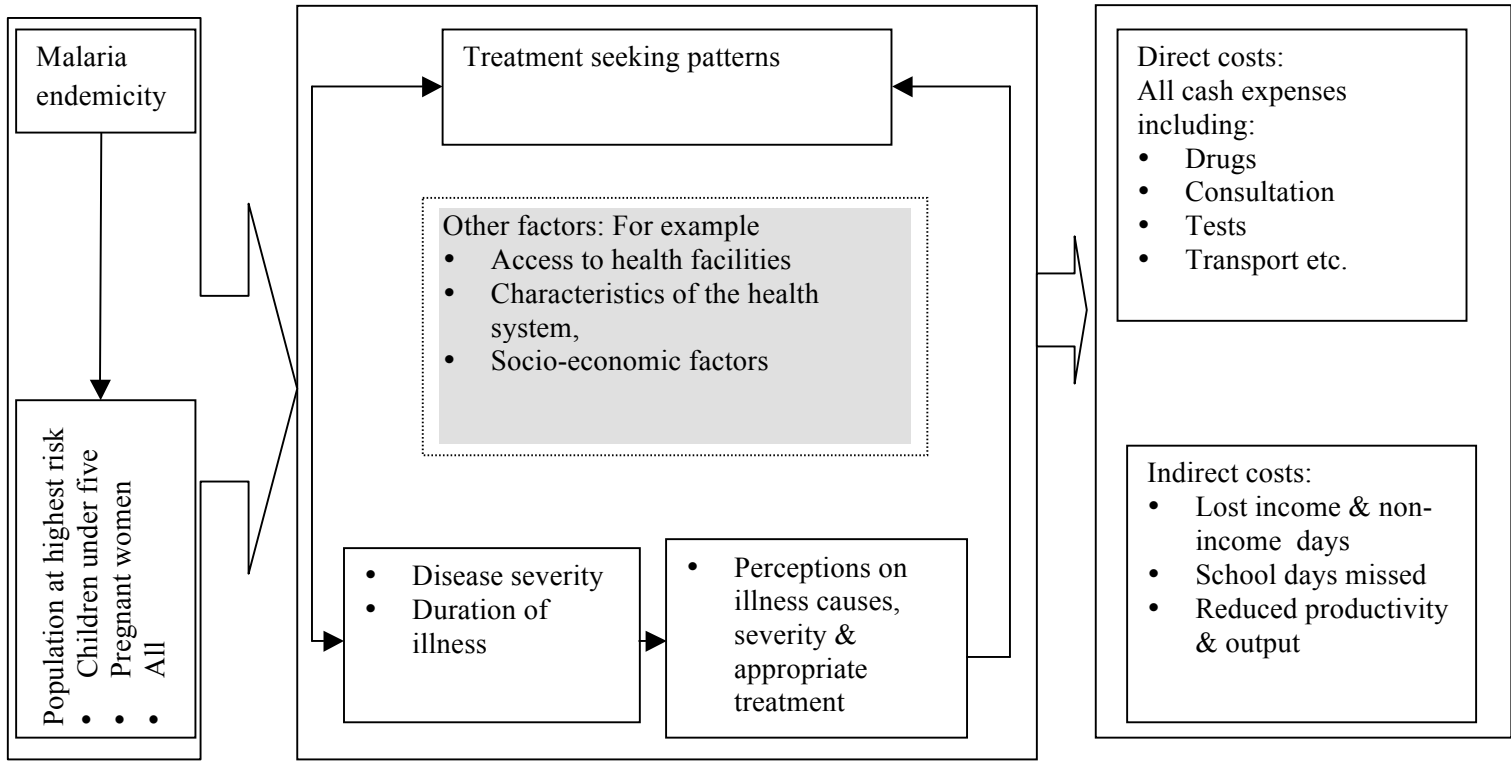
Malaria endemicity

Population at highest risk
• Children under five
• Pregnant women
• All

Treatment seeking patterns

Other factors: For example
• Access to health facilities
• Characteristics of the health system,
• Socio-economic factors

• Disease severity
• Duration of illness

• Perceptions on illness causes, severity & appropriate treatment

Direct costs:
All cash expenses including:
• Drugs
• Consultation
• Tests
• Transport etc.

Indirect costs:
• Lost income & non-income days
• School days missed
• Reduced productivity & output